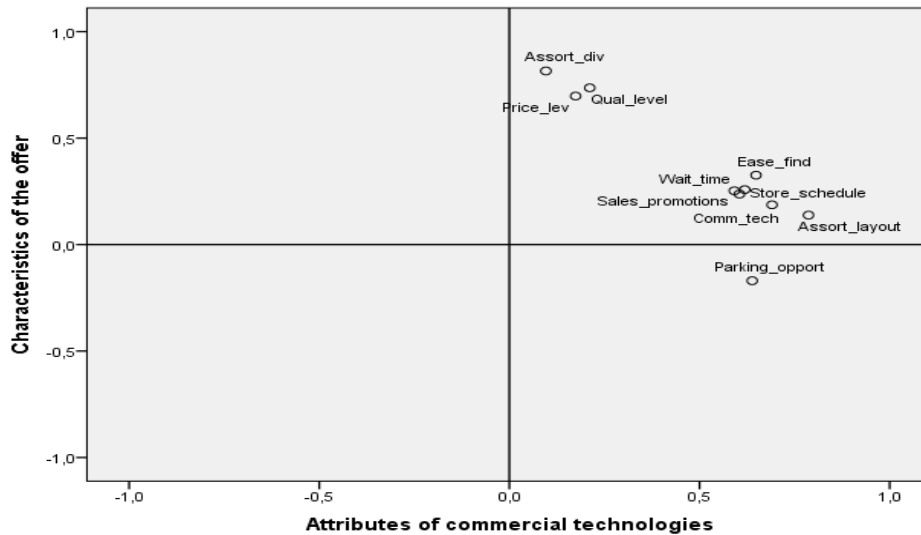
1,0
0,5
0,0
-0,5
-1,0
Characteristics of the offer

Assort_div
Qual_level
Price_lev
Ease_find
Wait_time
Store_schedule
Sales_promotions
Comm_tech
Assort_layout
Parking_opport

-1,0
-0,5
0,0
0,5
1,0
Attributes of commercial technologies